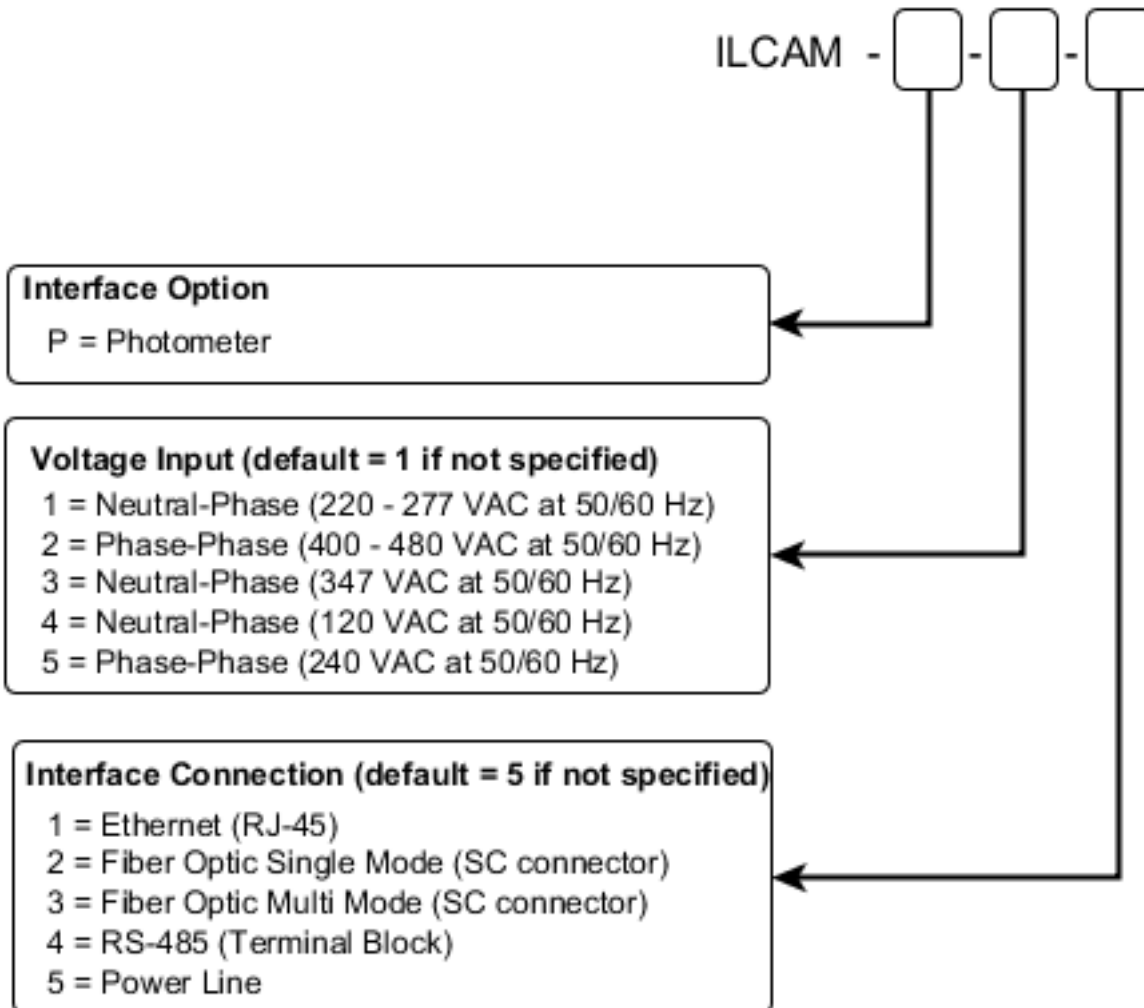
ILCAM - [ ] - [ ] - [ ]

**Interface Option**
P = Photometer

**Voltage Input (default = 1 if not specified)**
1 = Neutral-Phase (220 - 277 VAC at 50/60 Hz)
2 = Phase-Phase (400 - 480 VAC at 50/60 Hz)
3 = Neutral-Phase (347 VAC at 50/60 Hz)
4 = Neutral-Phase (120 VAC at 50/60 Hz)
5 = Phase-Phase (240 VAC at 50/60 Hz)

**Interface Connection (default = 5 if not specified)**
1 = Ethernet (RJ-45)
2 = Fiber Optic Single Mode (SC connector)
3 = Fiber Optic Multi Mode (SC connector)
4 = RS-485 (Terminal Block)
5 = Power Line